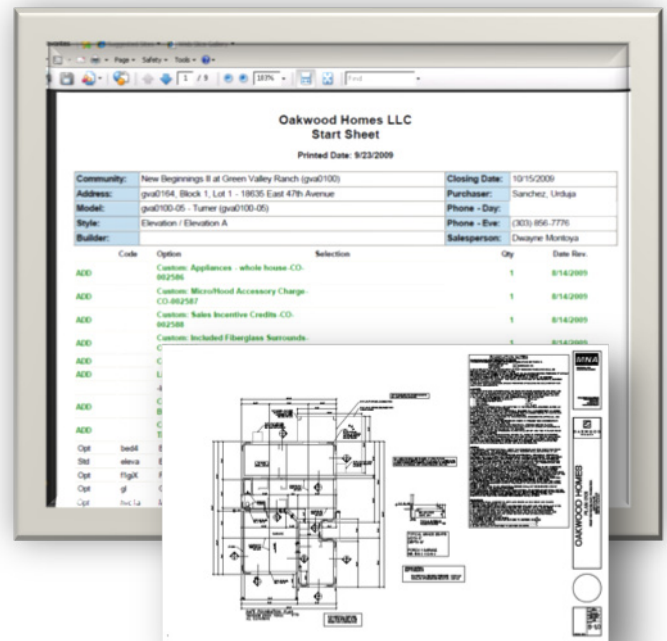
Page • Safety • Tools •

1 / 9 183% Find

Oakwood Homes LLC
Start Sheet

Printed Date: 9/23/2009

| Community: | New Beginnings II at Green Valley Ranch (gva0100) | Closing Date: | 10/15/2009 |
|---|---|---|---|
| Address: | gva0164, Block 1, Lot 1 - 18635 East 47th Avenue | Purchaser: | Sanchez, Urduja |
| Model: | gva0100-05 - Turner (gva0100-05) | Phone - Day: | |
| Style: | Elevation / Elevation A | Phone - Eve: | (303) 856-7776 |
| Builder: | | Salesperson: | Dwayne Montoya |

| | Code | Option | Selection | Qty | Date Rev. |
|---|---|---|---|---|---|
| ADD | | Custom: Appliances - whole house-CO-002586 | | 1 | 8/14/2009 |
| ADD | | Custom: Micro/Hood Accessory Charge-CO-002587 | | 1 | 8/14/2009 |
| ADD | | Custom: Sales Incentive Credits-CO-002588 | | 1 | 8/14/2009 |
| ADD | | Custom: Included Fiberglass Surrounds-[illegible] | | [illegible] | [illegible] |
| ADD | | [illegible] | | | |
| ADD | | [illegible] | | | |
| ADD | | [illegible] | | | |
| ADD | | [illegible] | | | |
| Opt | bed4 | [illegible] | | | |
| Std | eleva | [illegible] | | | |
| Opt | f1gtX | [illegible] | | | |
| Opt | gl | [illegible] | | | |
| Opt | hvcLa | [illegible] | | | |

OAKWOOD HOMES